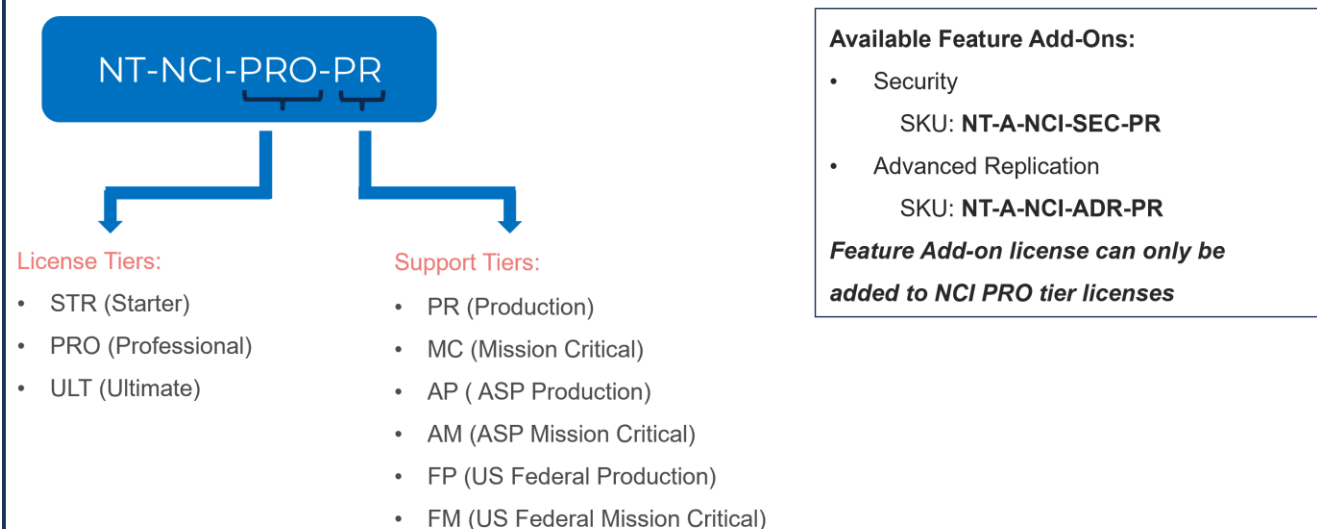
NT-NCI-PRO-PR

License Tiers:
- STR (Starter)
- PRO (Professional)
- ULT (Ultimate)

Support Tiers:
- PR (Production)
- MC (Mission Critical)
- AP ( ASP Production)
- AM (ASP Mission Critical)
- FP (US Federal Production)
- FM (US Federal Mission Critical)

**Available Feature Add-Ons:**
- Security
SKU: **NT-A-NCI-SEC-PR**
- Advanced Replication
SKU: **NT-A-NCI-ADR-PR**

***Feature Add-on license can only be added to NCI PRO tier licenses***